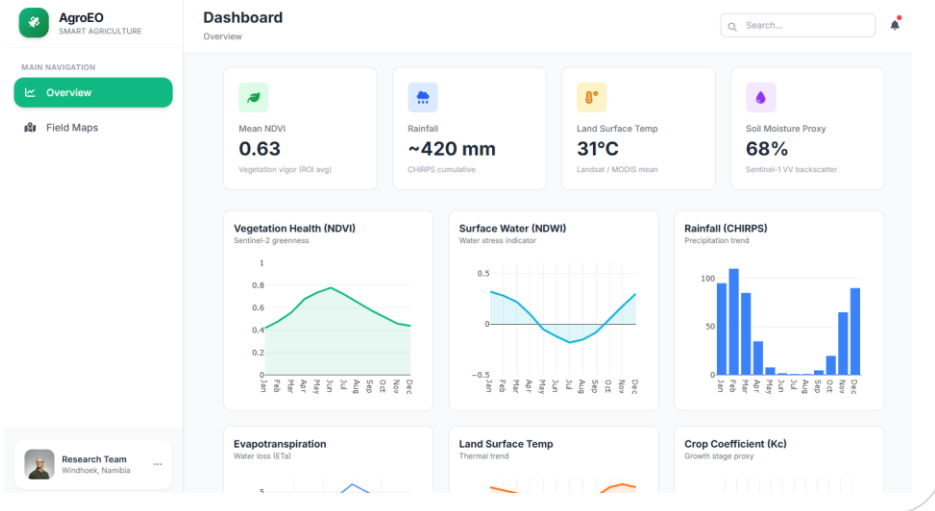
AgroEO
SMART AGRICULTURE

MAIN NAVIGATION

Overview

Field Maps

Research Team
Windhoek, Namibia

Dashboard
Overview

Search...

Mean NDVI
0.63
Vegetation vigor (ROI avg)

Rainfall
~420 mm
CHIRPS cumulative

Land Surface Temp
31°C
Landsat / MODIS mean

Soil Moisture Proxy
68%
Sentinel-1 VV backscatter

Vegetation Health (NDVI)
Sentinel-2 greenness

1
0.8
0.6
0.4
0.2
0
Jan Feb Mar Apr May Jun Jul Aug Sep Oct Nov Dec

Surface Water (NDWI)
Water stress indicator

0.5
0
−0.5
Jan Feb Mar Apr May Jun Jul Aug Sep Oct Nov Dec

Rainfall (CHIRPS)
Precipitation trend

100
50
0
Jan Feb Mar Apr May Jun Jul Aug Sep Oct Nov Dec

Evapotranspiration
Water loss (ETa)

5

Land Surface Temp
Thermal trend

Crop Coefficient (Kc)
Growth stage proxy